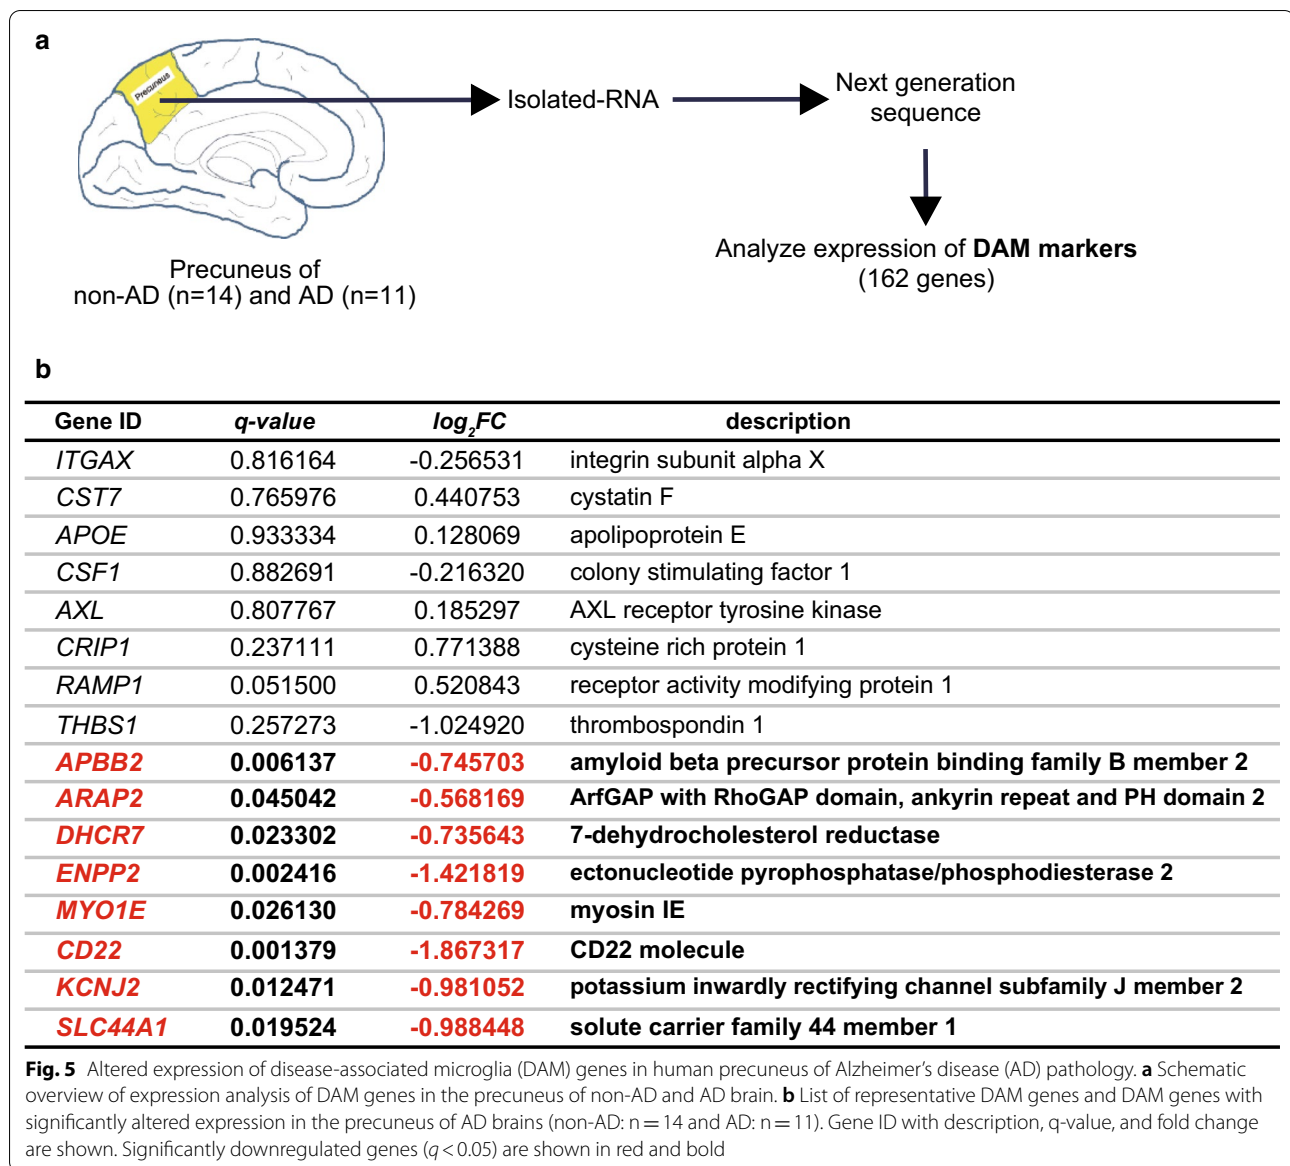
a

Precuneus

Isolated-RNA

Next generation sequence

Analyze expression of **DAM markers** (162 genes)

Precuneus of non-AD (n=14) and AD (n=11)

b

| Gene ID | q-value | $log_2FC$ | description |
|---|---|---|---|
| ITGAX | 0.816164 | -0.256531 | integrin subunit alpha X |
| CST7 | 0.765976 | 0.440753 | cystatin F |
| APOE | 0.933334 | 0.128069 | apolipoprotein E |
| CSF1 | 0.882691 | -0.216320 | colony stimulating factor 1 |
| AXL | 0.807767 | 0.185297 | AXL receptor tyrosine kinase |
| CRIP1 | 0.237111 | 0.771388 | cysteine rich protein 1 |
| RAMP1 | 0.051500 | 0.520843 | receptor activity modifying protein 1 |
| THBS1 | 0.257273 | -1.024920 | thrombospondin 1 |
| **APBB2** | **0.006137** | **-0.745703** | **amyloid beta precursor protein binding family B member 2** |
| **ARAP2** | **0.045042** | **-0.568169** | **ArfGAP with RhoGAP domain, ankyrin repeat and PH domain 2** |
| **DHCR7** | **0.023302** | **-0.735643** | **7-dehydrocholesterol reductase** |
| **ENPP2** | **0.002416** | **-1.421819** | **ectonucleotide pyrophosphatase/phosphodiesterase 2** |
| **MYO1E** | **0.026130** | **-0.784269** | **myosin IE** |
| **CD22** | **0.001379** | **-1.867317** | **CD22 molecule** |
| **KCNJ2** | **0.012471** | **-0.981052** | **potassium inwardly rectifying channel subfamily J member 2** |
| **SLC44A1** | **0.019524** | **-0.988448** | **solute carrier family 44 member 1** |

**Fig. 5** Altered expression of disease-associated microglia (DAM) genes in human precuneus of Alzheimer's disease (AD) pathology. **a** Schematic overview of expression analysis of DAM genes in the precuneus of non-AD and AD brain. **b** List of representative DAM genes and DAM genes with significantly altered expression in the precuneus of AD brains (non-AD: n = 14 and AD: n = 11). Gene ID with description, q-value, and fold change are shown. Significantly downregulated genes ($q < 0.05$) are shown in red and bold